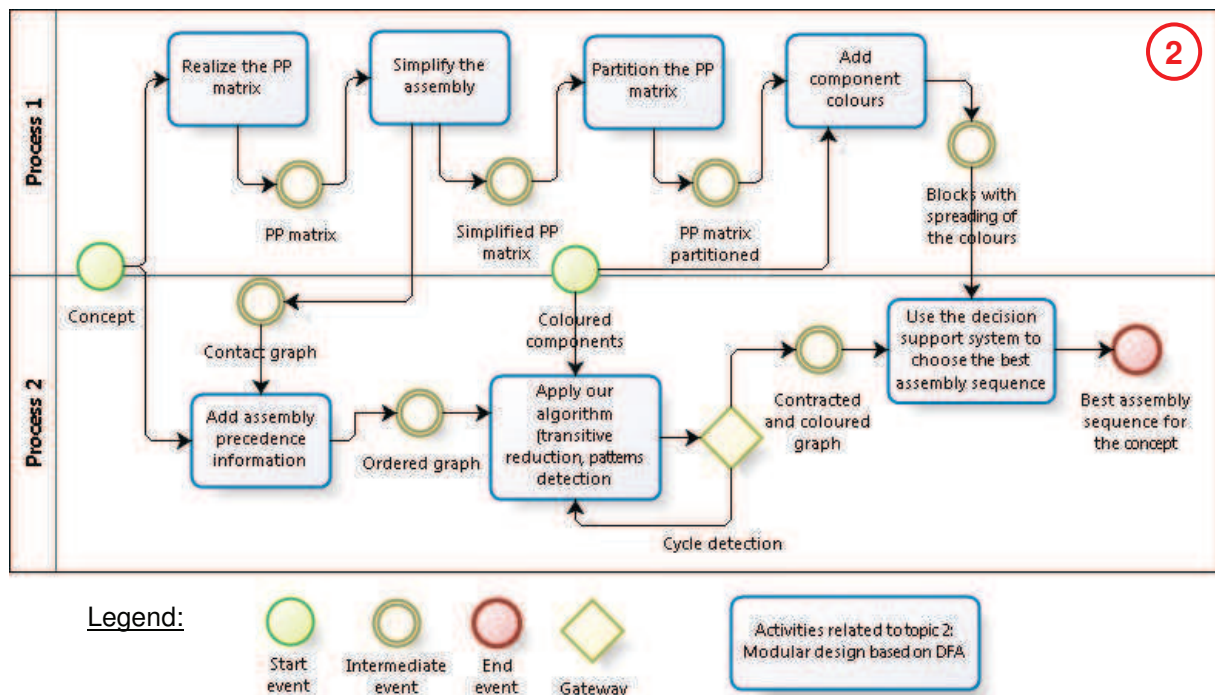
2

Process 1

Realize the PP matrix

Simplify the assembly

Partition the PP matrix

Add component colours

PP matrix

Simplified PP matrix

PP matrix partitioned

Blocks with spreading of the colours

Concept

Process 2

Contact graph

Coloured components

Use the decision support system to choose the best assembly sequence

Best assembly sequence for the concept

Add assembly precedence information

Ordered graph

Apply our algorithm (transitive reduction, patterns detection

Contracted and coloured graph

Cycle detection

Legend:

Start event

Intermediate event

End event

Gateway

Activities related to topic 2: Modular design based on DFA